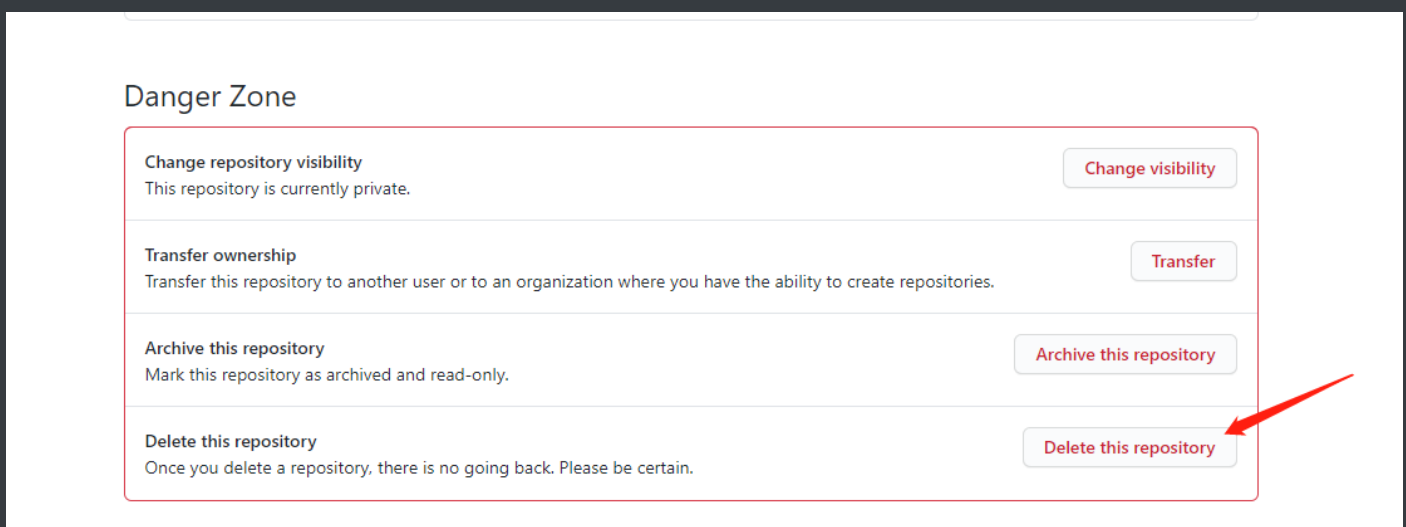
Danger Zone

Change repository visibility
This repository is currently private.

Change visibility

Transfer ownership
Transfer this repository to another user or to an organization where you have the ability to create repositories.

Transfer

Archive this repository
Mark this repository as archived and read-only.

Archive this repository

Delete this repository
Once you delete a repository, there is no going back. Please be certain.

Delete this repository